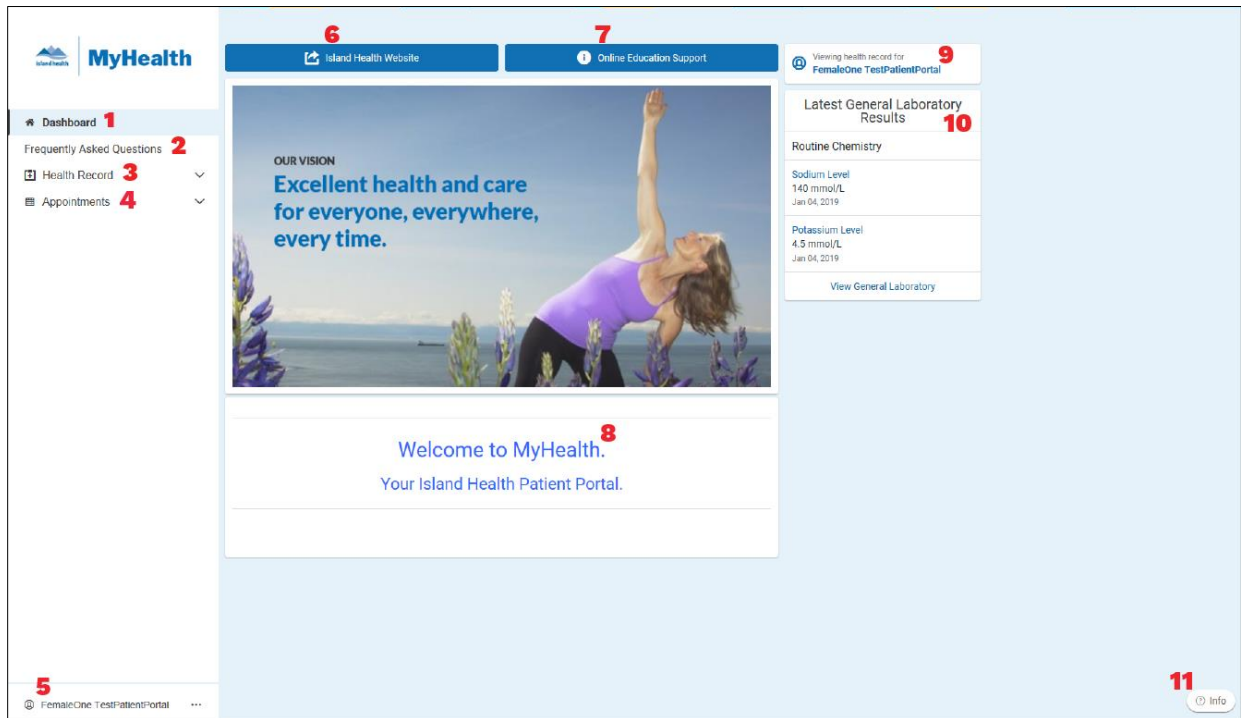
Island Health MyHealth

Dashboard 1
Frequently Asked Questions 2
Health Record 3
Appointments 4

5
FemaleOne TestPatientPortal ···

6
Island Health Website

7
Online Education Support

OUR VISION
Excellent health and care for everyone, everywhere, every time.

Welcome to MyHealth. 8
Your Island Health Patient Portal.

Viewing health record for 9
FemaleOne TestPatientPortal

Latest General Laboratory Results 10

Routine Chemistry

Sodium Level
140 mmol/L
Jan 04, 2019

Potassium Level
4.5 mmol/L
Jan 04, 2019

View General Laboratory

11
Info